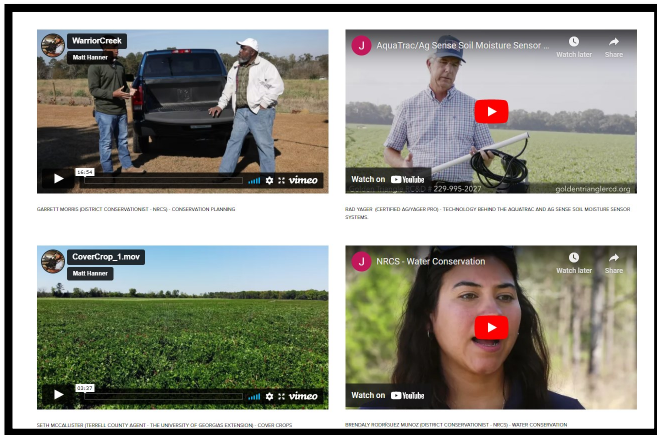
WarriorCreek
Matt Hanner
16:54
vimeo

GARRETT MORRIS (DISTRICT CONSERVATIONIST - NRCS) - CONSERVATION PLANNING

J AquaTrac/Ag Sense Soil Moisture Sensor ...
Watch later
Share
Watch on YouTube
229-995-2027
goldentrianglercd.org

RAD YAGER (CERTIFIED AGVAGER PRO) - TECHNOLOGY BEHIND THE AQUATRAC AND AG SENSE SOIL MOISTURE SENSOR SYSTEMS

CoverCrop_1.mov
Matt Hanner
03:27
vimeo

SETH MCCALLISTER (TERRELL COUNTY AGENT - THE UNIVERSITY OF GEORGIA EXTENSION) - COVER CROPS

J NRCS - Water Conservation
Watch later
Share
Watch on YouTube

BRENDALY RODRIGUEZ MUNOZ (DISTRICT CONSERVATIONIST - NRCS) - WATER CONSERVATION